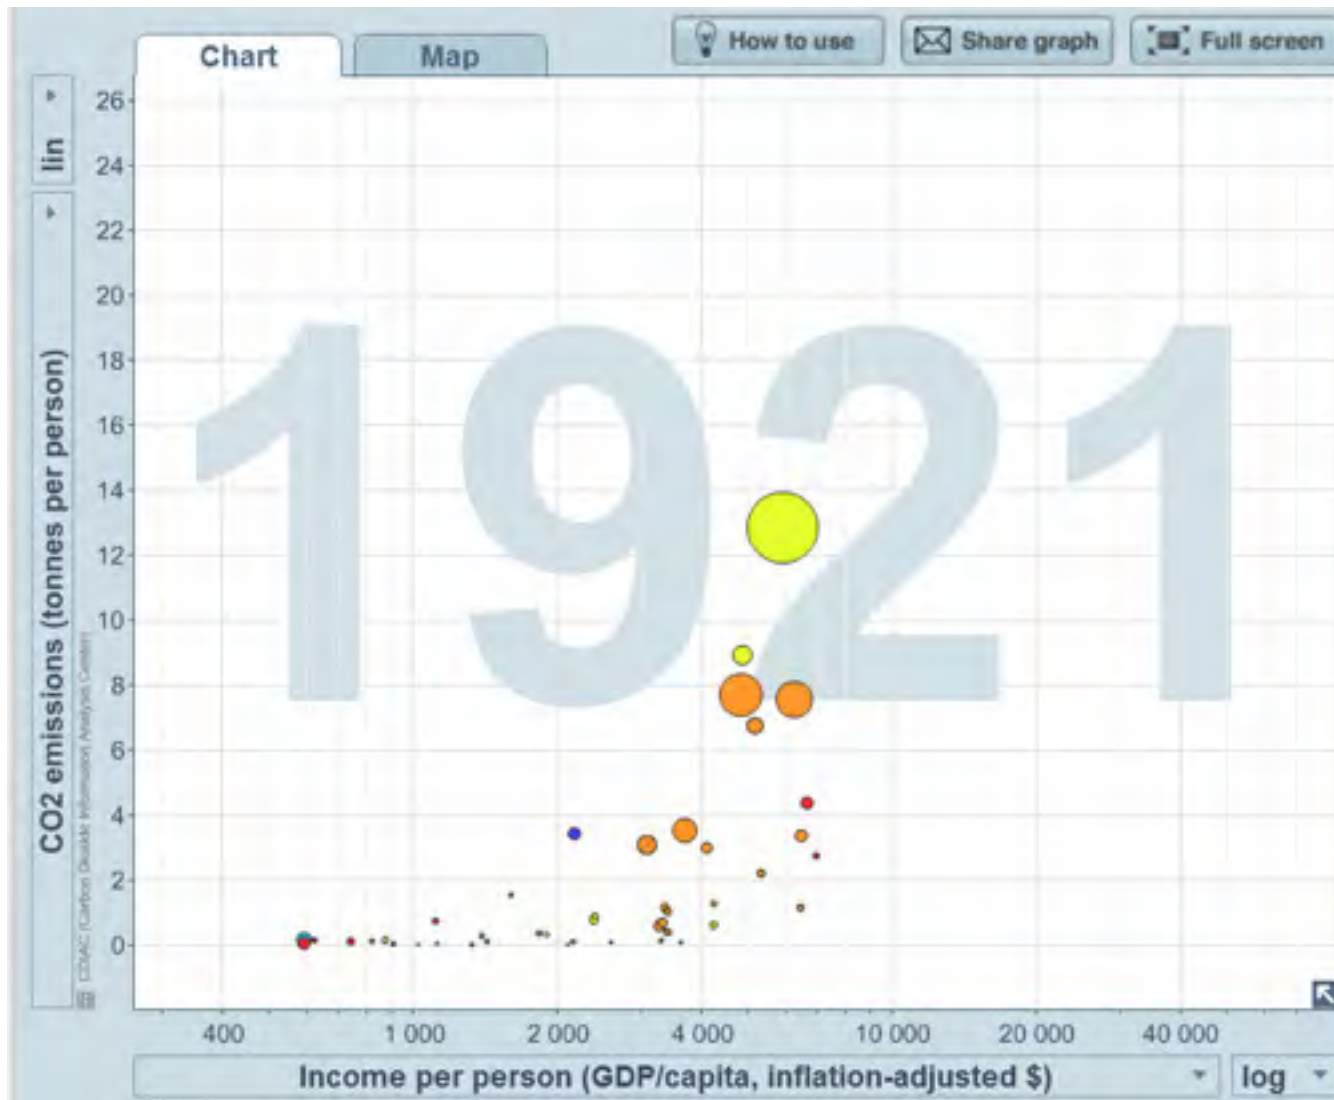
Chart
Map
How to use
Share graph
Full screen
lin
CO2 emissions (tonnes per person)
CDIAC (Carbon Dioxide Information Analysis Center)
26
24
22
20
18
16
14
12
10
8
6
4
2
0
1921
400
1 000
2 000
4 000
10 000
20 000
40 000
Income per person (GDP/capita, inflation-adjusted $)
log